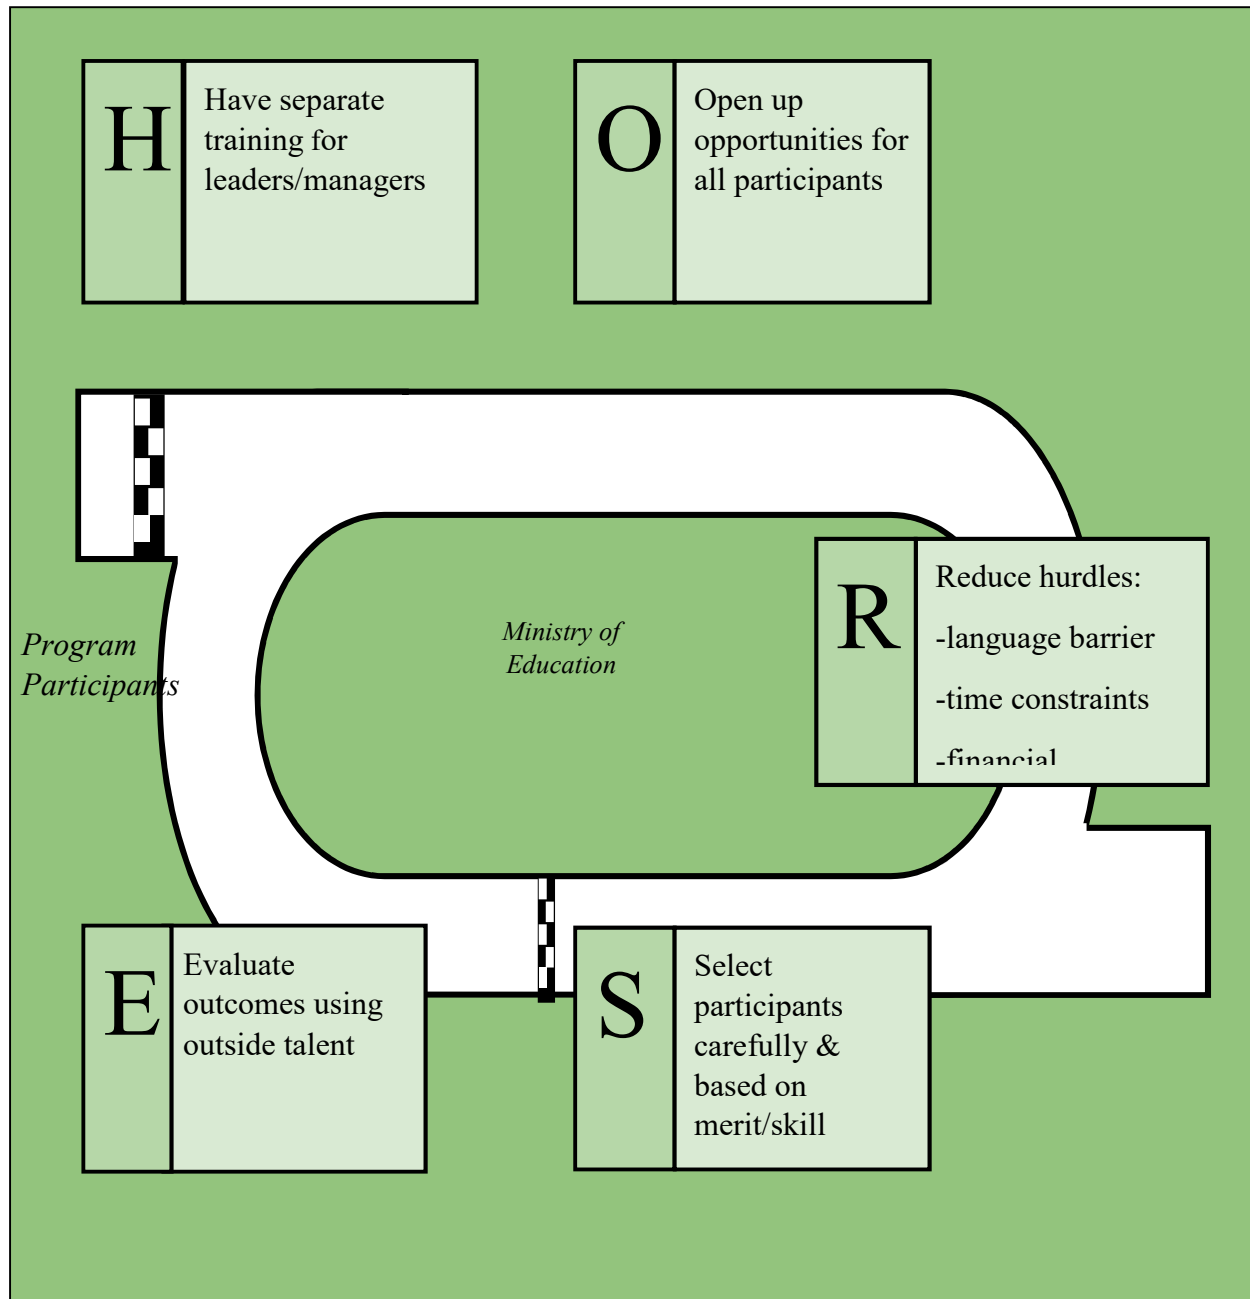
H

Have separate training for leaders/managers

O

Open up opportunities for all participants

Program Participants

Ministry of Education

R

Reduce hurdles:

-language barrier

-time constraints

-financial

E

Evaluate outcomes using outside talent

S

Select participants carefully & based on merit/skill